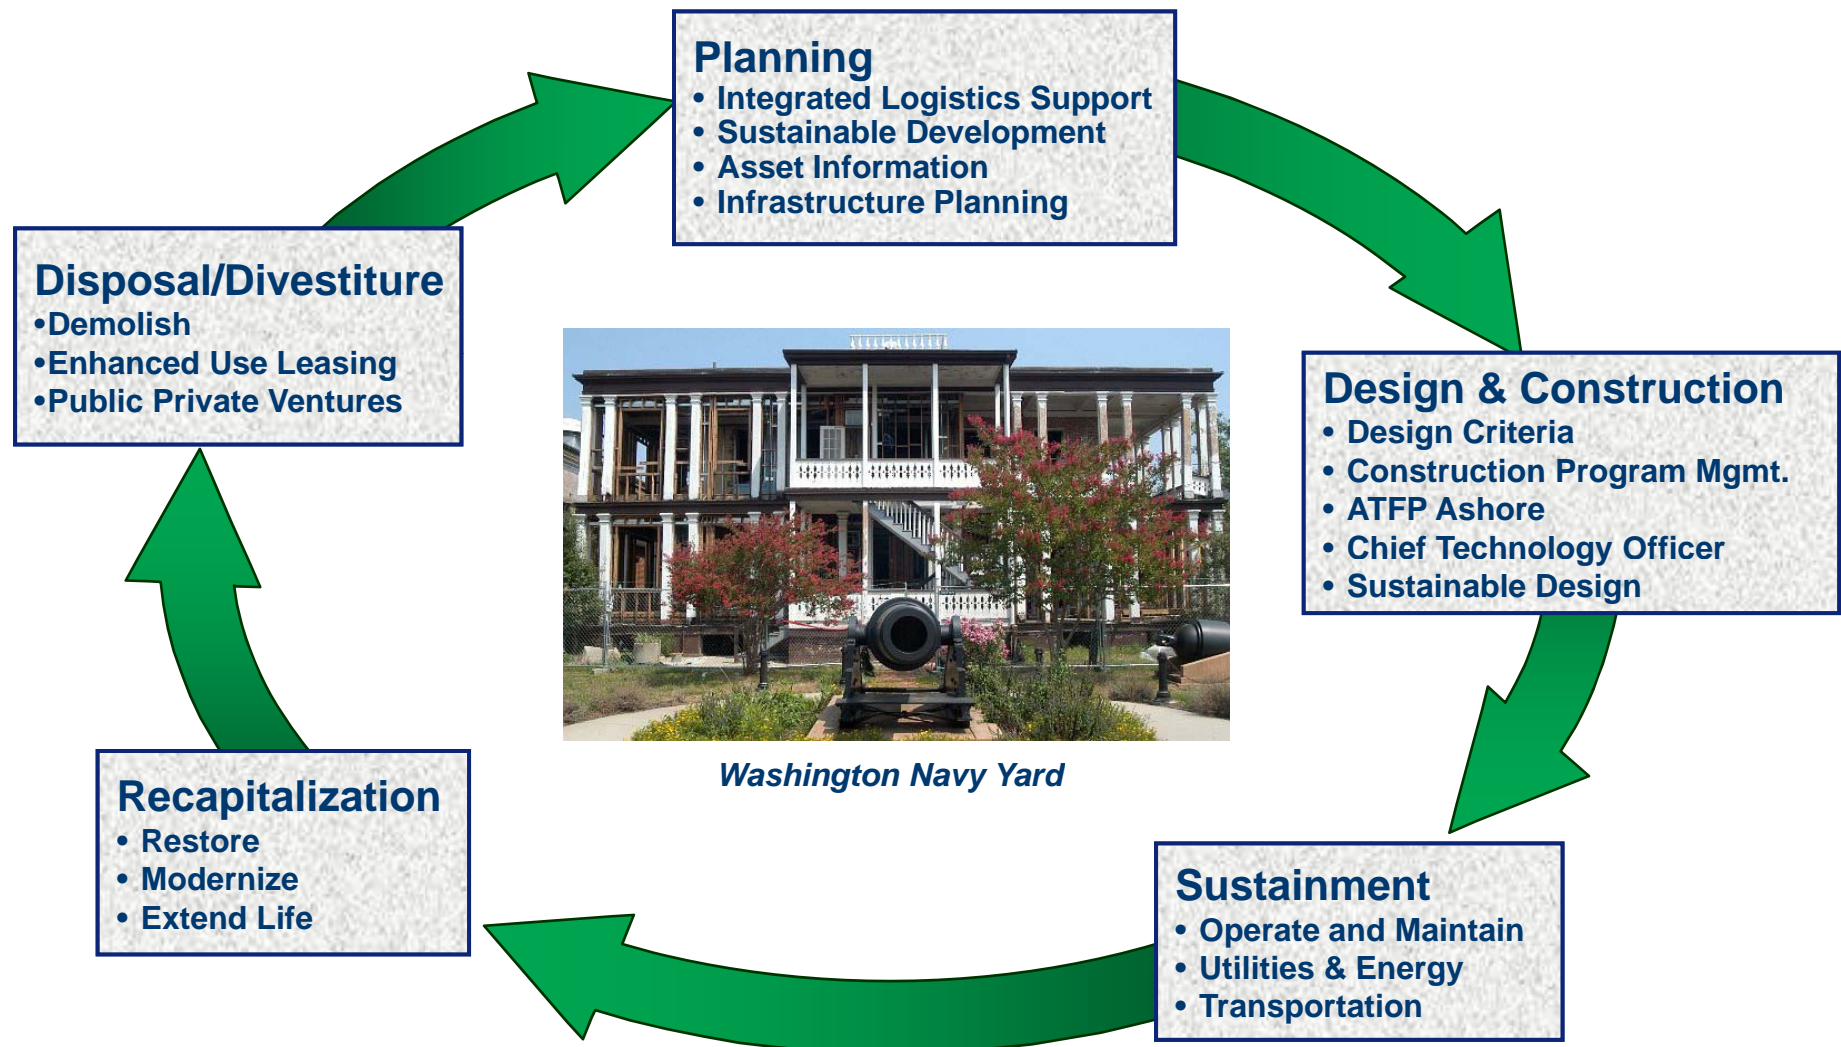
Planning
• Integrated Logistics Support
• Sustainable Development
• Asset Information
• Infrastructure Planning

Design & Construction
• Design Criteria
• Construction Program Mgmt.
• ATFP Ashore
• Chief Technology Officer
• Sustainable Design

Sustainment
• Operate and Maintain
• Utilities & Energy
• Transportation

Recapitalization
• Restore
• Modernize
• Extend Life

Disposal/Divestiture
•Demolish
•Enhanced Use Leasing
•Public Private Ventures

Washington Navy Yard